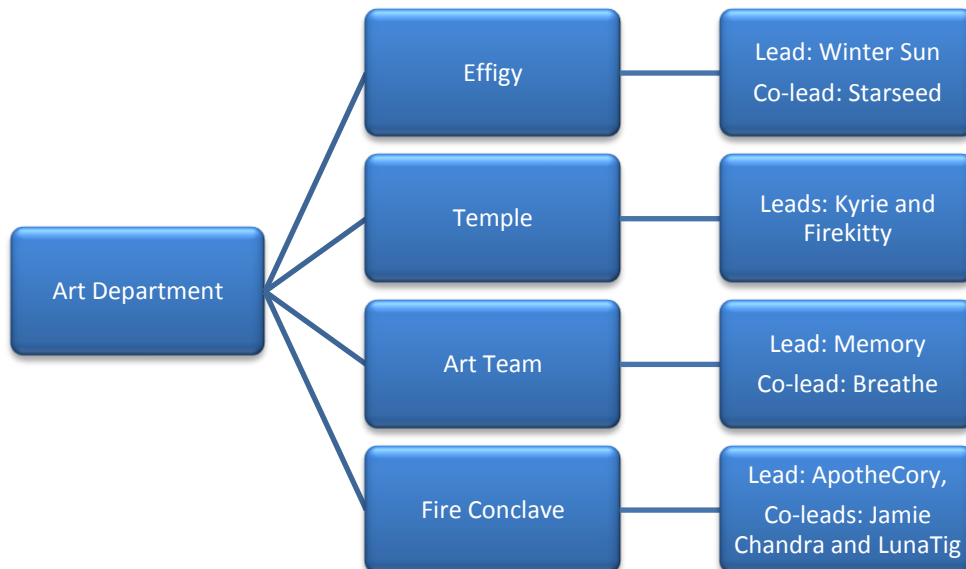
Art Department

Effigy

Lead: Winter Sun
Co-lead: Starseed

Temple

Leads: Kyrie and Firekitty

Art Team

Lead: Memory
Co-lead: Breathe

Fire Conclave

Lead: ApotheCory,
Co-leads: Jamie Chandra and LunaTig